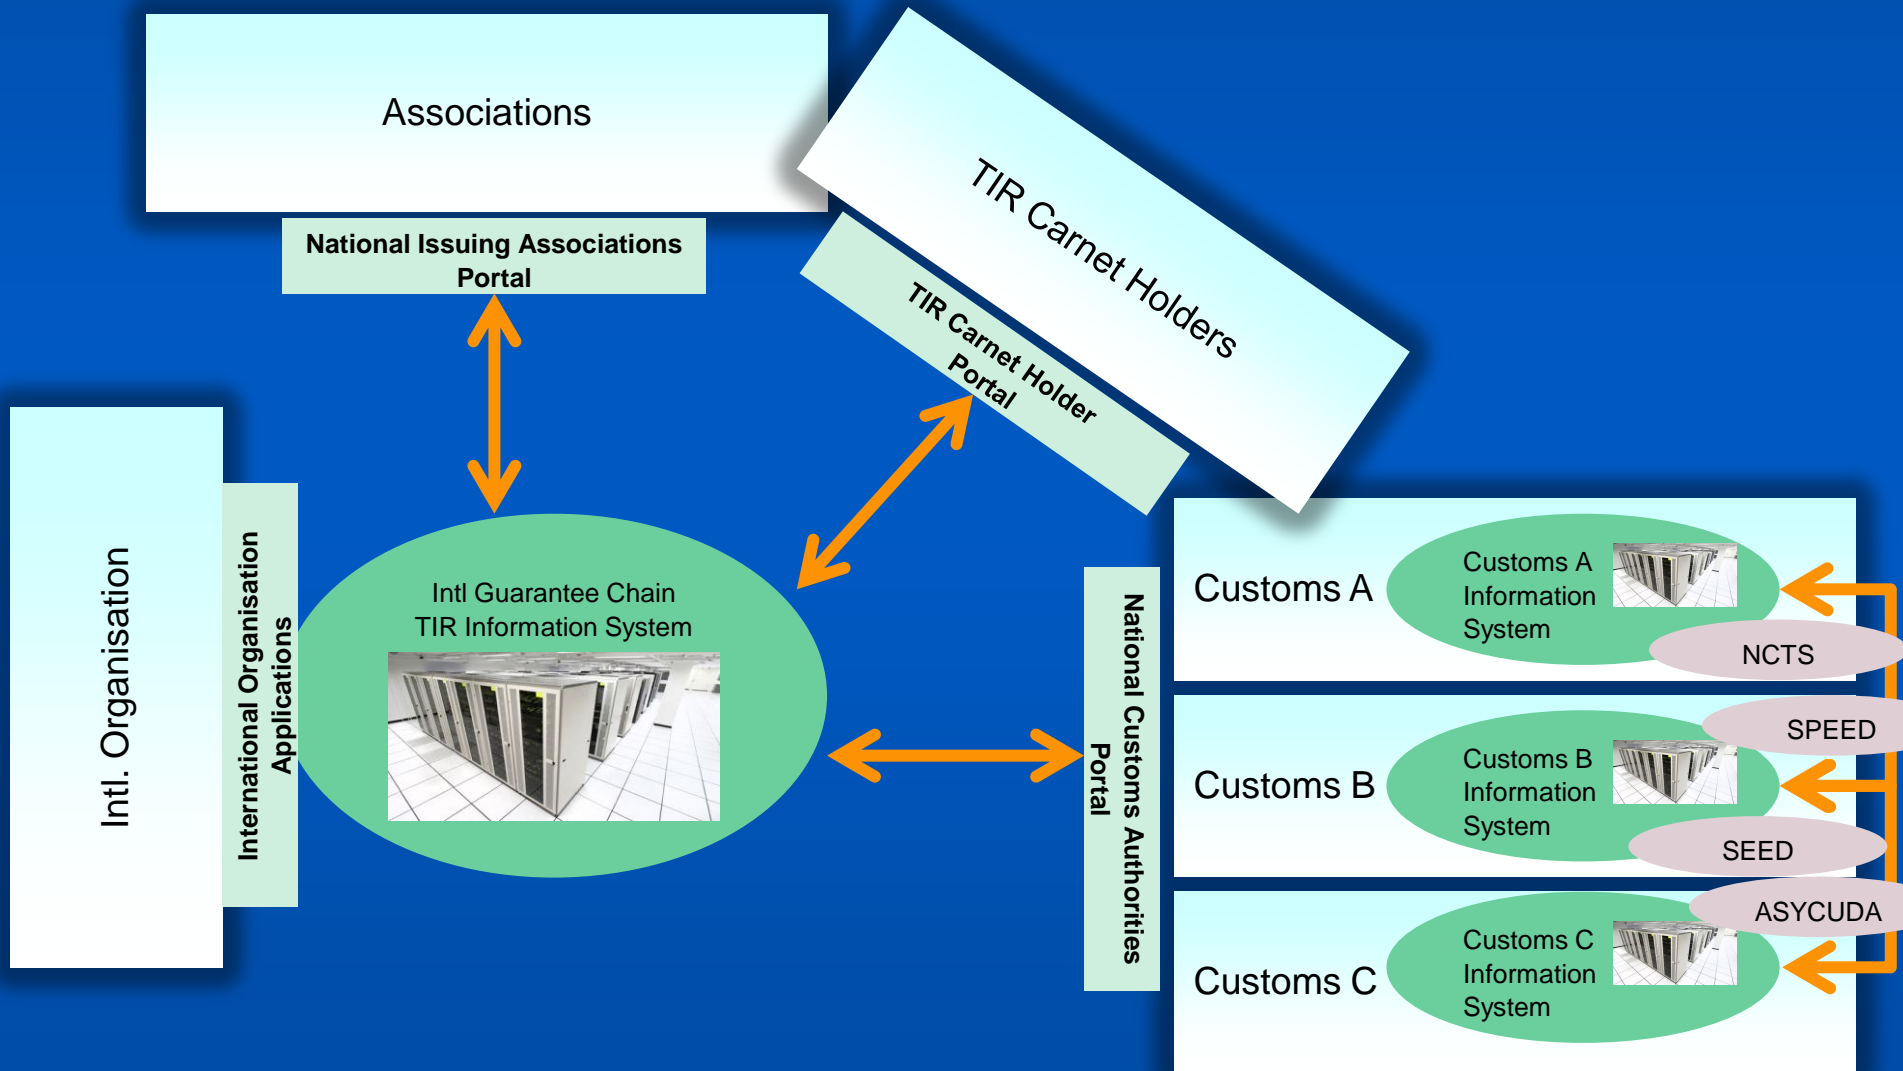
Associations

National Issuing Associations Portal

TIR Carnet Holders

TIR Carnet Holder Portal

Intl. Organisation

International Organisation Applications

Intl Guarantee Chain
TIR Information System

National Customs Authorities Portal

Customs A

Customs A Information System

NCTS

SPEED

Customs B

Customs B Information System

SEED

ASYCUDA

Customs C

Customs C Information System